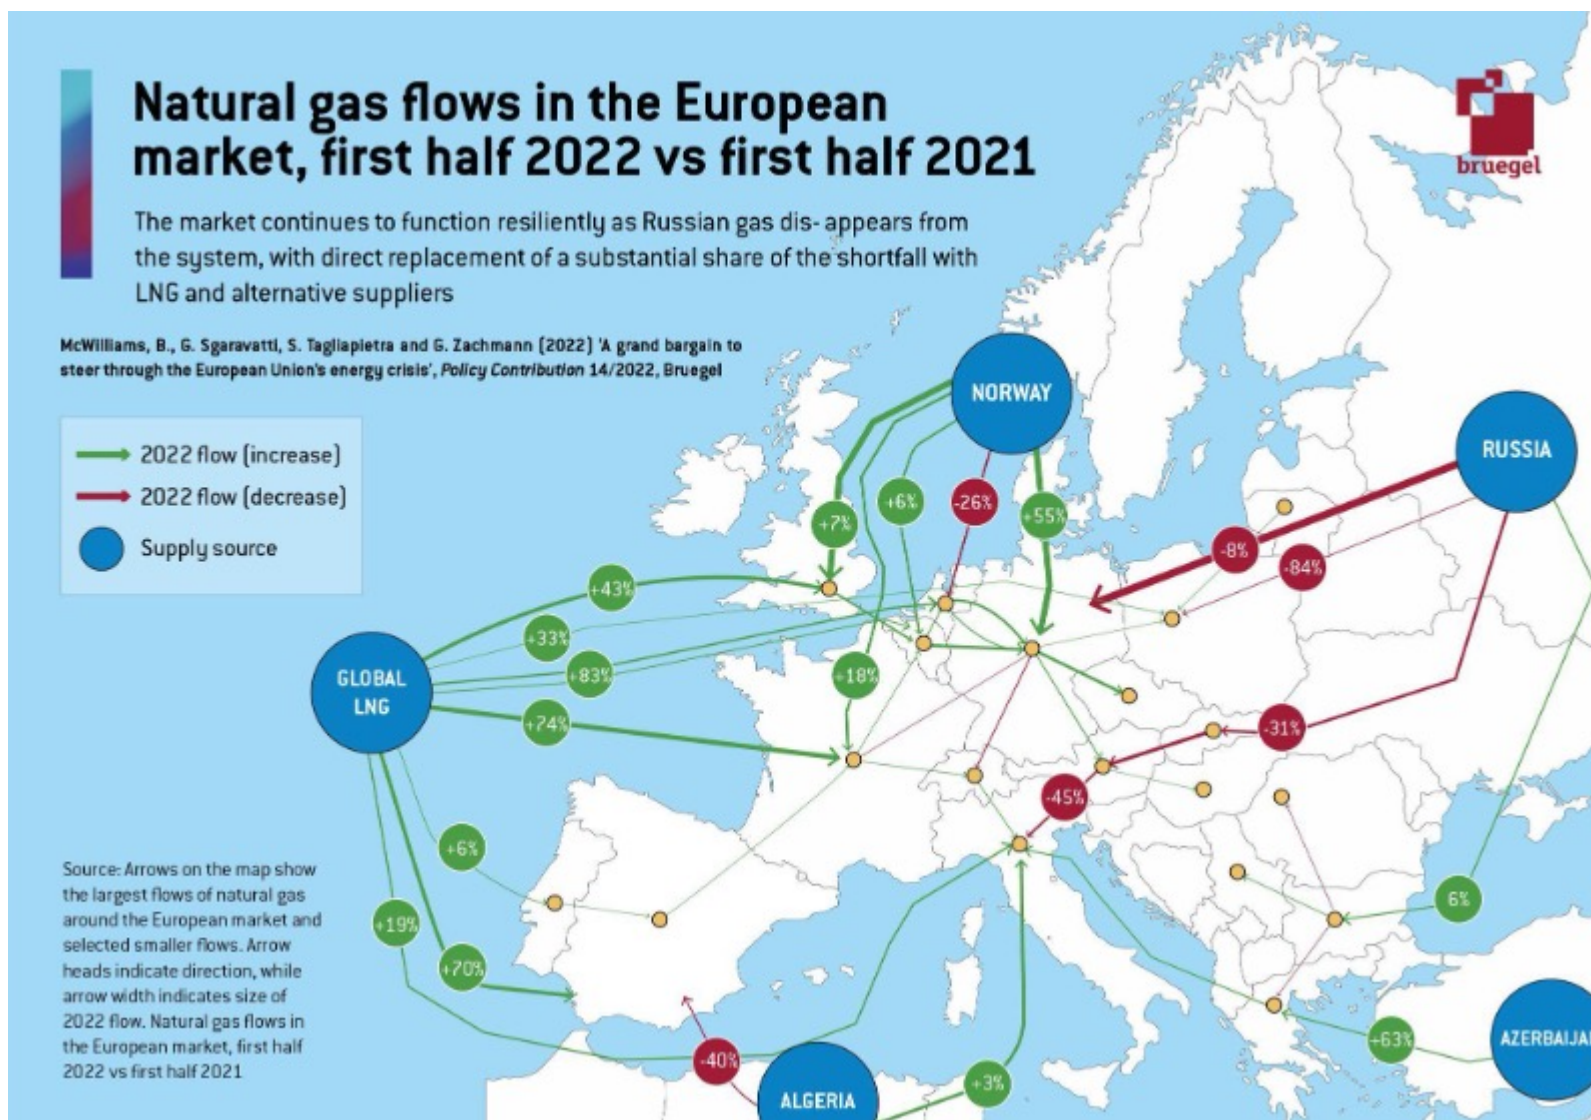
Natural gas flows in the European market, first half 2022 vs first half 2021

The market continues to function resiliently as Russian gas dis- appears from the system, with direct replacement of a substantial share of the shortfall with LNG and alternative suppliers

McWilliams, B., G. Sgaravatti, S. Tagliapietra and G. Zachmann (2022) 'A grand bargain to steer through the European Union's energy crisis', Policy Contribution 14/2022, Bruegel

bruegel

2022 flow (increase)
2022 flow (decrease)
Supply source

NORWAY
RUSSIA
GLOBAL LNG
ALGERIA
AZERBAIJA

+7%
+6%
-26%
+55%
-8%
-84%
+43%
+33%
+83%
+18%
+74%
-31%
-45%
+6%
+19%
+70%
6%
-40%
+3%
+63%

Source: Arrows on the map show the largest flows of natural gas around the European market and selected smaller flows. Arrow heads indicate direction, while arrow width indicates size of 2022 flow. Natural gas flows in the European market, first half 2022 vs first half 2021